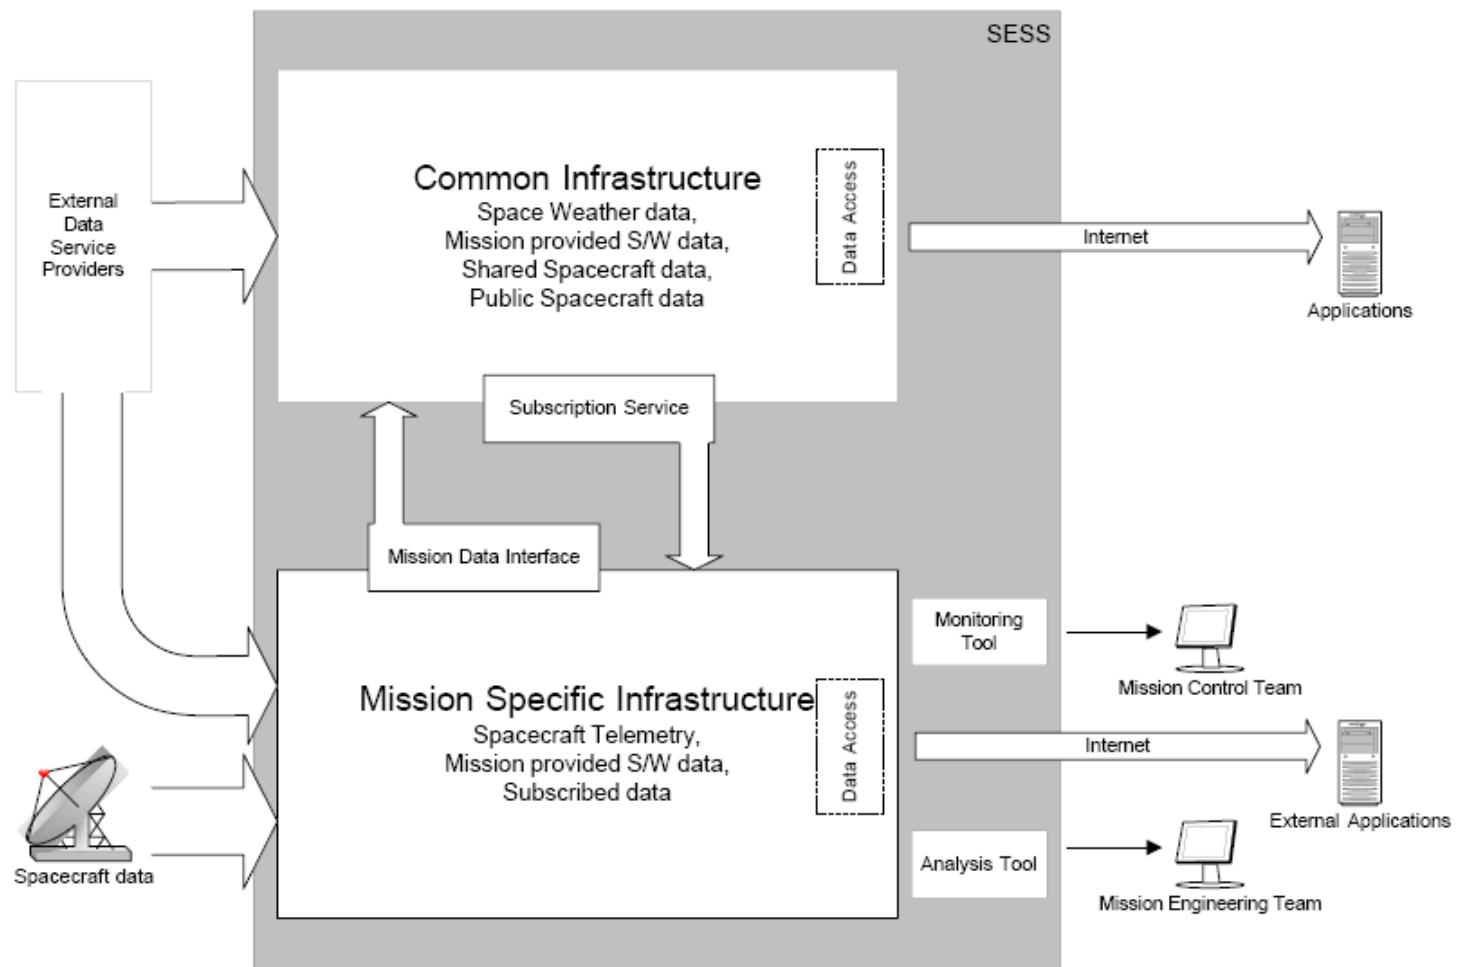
SESS

External Data Service Providers

Common Infrastructure
Space Weather data,
Mission provided S/W data,
Shared Spacecraft data,
Public Spacecraft data

Data Access

Internet

Applications

Subscription Service

Mission Data Interface

Mission Specific Infrastructure
Spacecraft Telemetry,
Mission provided S/W data,
Subscribed data

Data Access

Monitoring Tool

Mission Control Team

Internet

External Applications

Analysis Tool

Mission Engineering Team

Spacecraft data